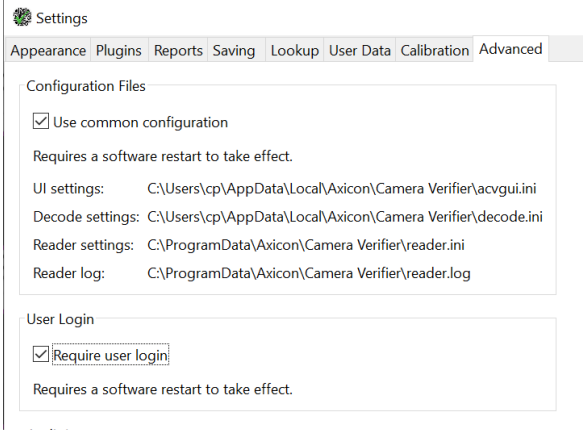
Settings

Appearance Plugins Reports Saving Lookup User Data Calibration Advanced

Configuration Files

Use common configuration

Requires a software restart to take effect.

UI settings: C:\Users\cp\AppData\Local\Axicon\Camera Verifier\acvgui.ini

Decode settings: C:\Users\cp\AppData\Local\Axicon\Camera Verifier\decode.ini

Reader settings: C:\ProgramData\Axicon\Camera Verifier\reader.ini

Reader log: C:\ProgramData\Axicon\Camera Verifier\reader.log

User Login

Require user login

Requires a software restart to take effect.